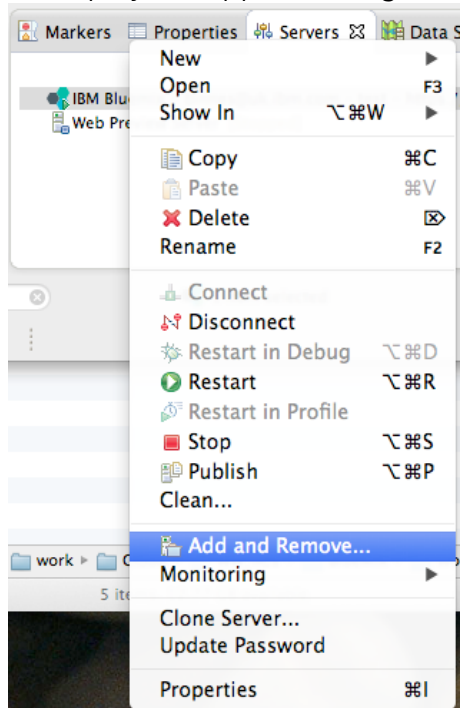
Markers Properties Servers Data S

IBM Blu
Web Pre

New ▶
Open F3
Show In ⌥⌘W ▶
Copy ⌘C
Paste ⌘V
Delete ⌦
Rename F2
Connect
Disconnect
Restart in Debug ⌥⌘D
Restart ⌥⌘R
Restart in Profile
Stop ⌥⌘S
Publish ⌥⌘P
Clean...
Add and Remove...
Monitoring ▶
Clone Server...
Update Password
Properties ⌘I

work ▸
5 ite